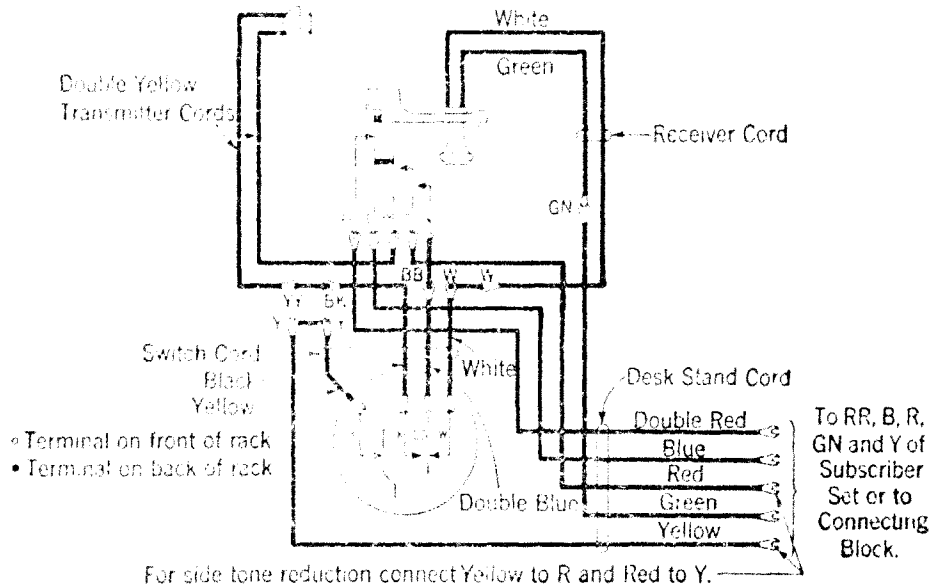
White

Green

Double Yellow Transmitter Cords

Receiver Cord

GN

BB W W

YY BK

Y Y

Switch Cord Black Yellow

White

Desk Stand Cord

Double Red

Blue

Red

Green

Yellow

Double Blue

◦ Terminal on front of rack

• Terminal on back of rack

To RR, B, R, GN and Y of Subscriber Set or to Connecting Block.

For side tone reduction connect Yellow to R and Red to Y.